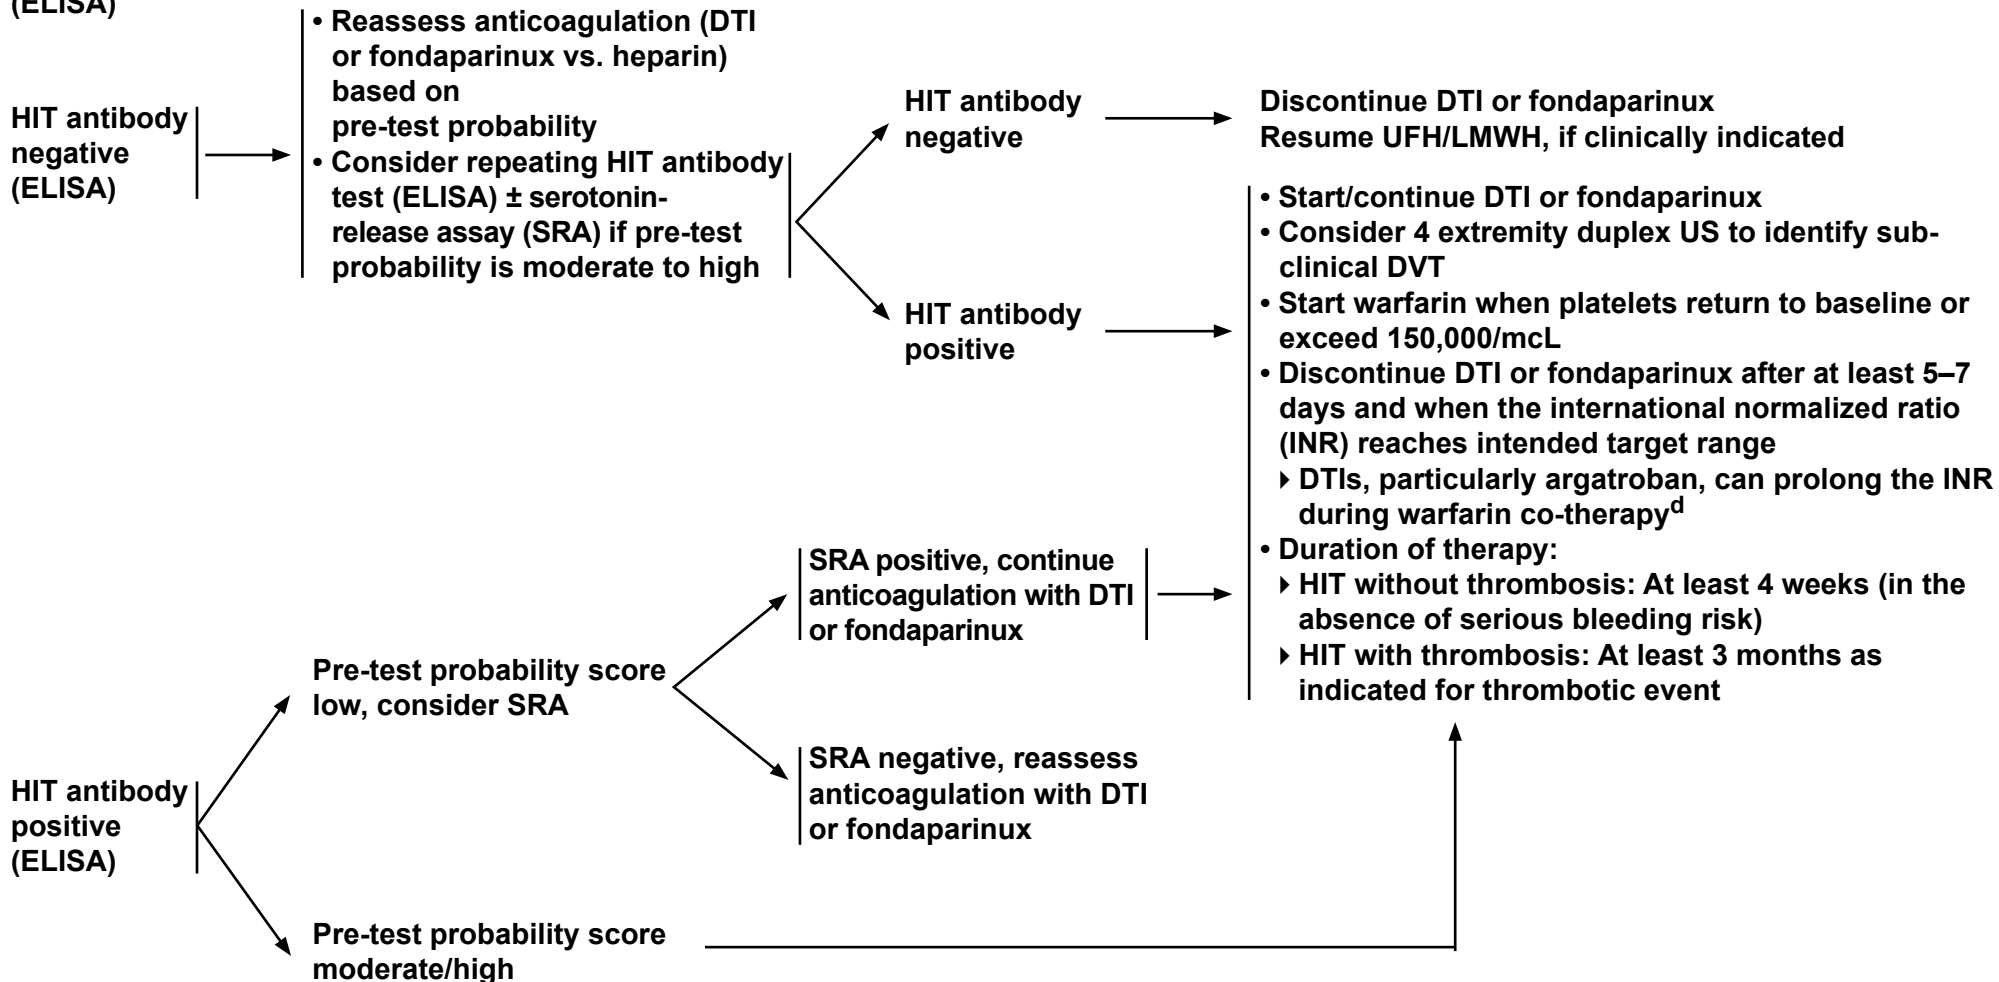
(ELISA)

HIT antibody negative (ELISA)

• Reassess anticoagulation (DTI or fondaparinux vs. heparin) based on pre-test probability
• Consider repeating HIT antibody test (ELISA) ± serotonin-release assay (SRA) if pre-test probability is moderate to high

HIT antibody negative

Discontinue DTI or fondaparinux
Resume UFH/LMWH, if clinically indicated

HIT antibody positive

• Start/continue DTI or fondaparinux
• Consider 4 extremity duplex US to identify sub-clinical DVT
• Start warfarin when platelets return to baseline or exceed 150,000/mcL
• Discontinue DTI or fondaparinux after at least 5–7 days and when the international normalized ratio (INR) reaches intended target range
‣ DTIs, particularly argatroban, can prolong the INR during warfarin co-therapy$^{d}$
• Duration of therapy:
‣ HIT without thrombosis: At least 4 weeks (in the absence of serious bleeding risk)
‣ HIT with thrombosis: At least 3 months as indicated for thrombotic event

SRA positive, continue anticoagulation with DTI or fondaparinux

Pre-test probability score low, consider SRA

SRA negative, reassess anticoagulation with DTI or fondaparinux

HIT antibody positive (ELISA)

Pre-test probability score moderate/high